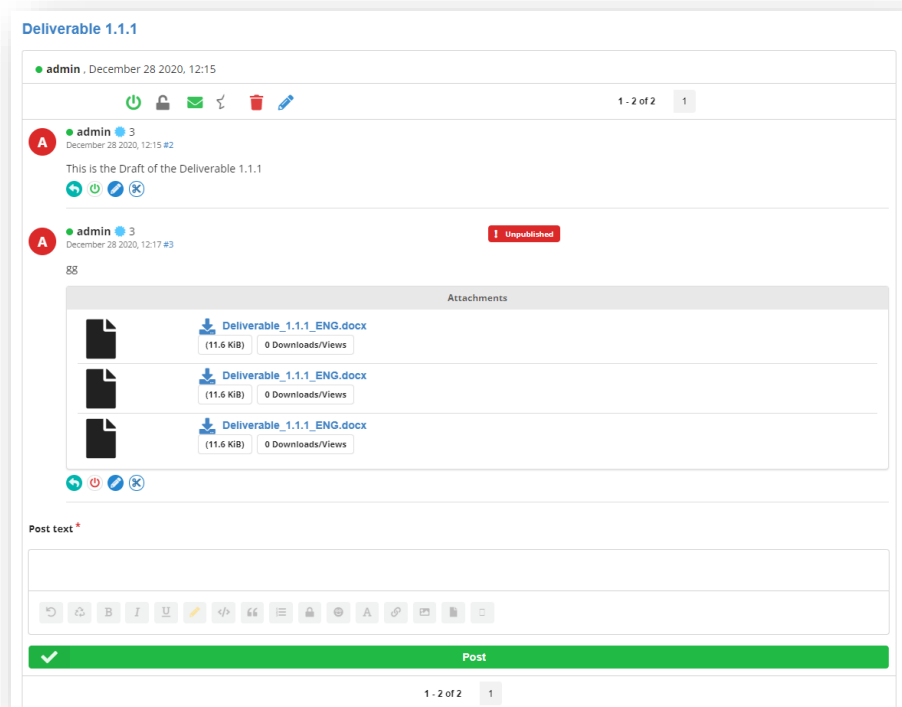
Deliverable 1.1.1

admin , December 28 2020, 12:15

1 - 2 of 2 1

A
admin 3
December 28 2020, 12:15 #2

This is the Draft of the Deliverable 1.1.1

A
admin 3
December 28 2020, 12:17 #3

Unpublished

gg

Attachments

Deliverable_1.1.1_ENG.docx
(11.6 KiB) 0 Downloads/Views

Deliverable_1.1.1_ENG.docx
(11.6 KiB) 0 Downloads/Views

Deliverable_1.1.1_ENG.docx
(11.6 KiB) 0 Downloads/Views

Post text *

B I U A

Post

1 - 2 of 2 1